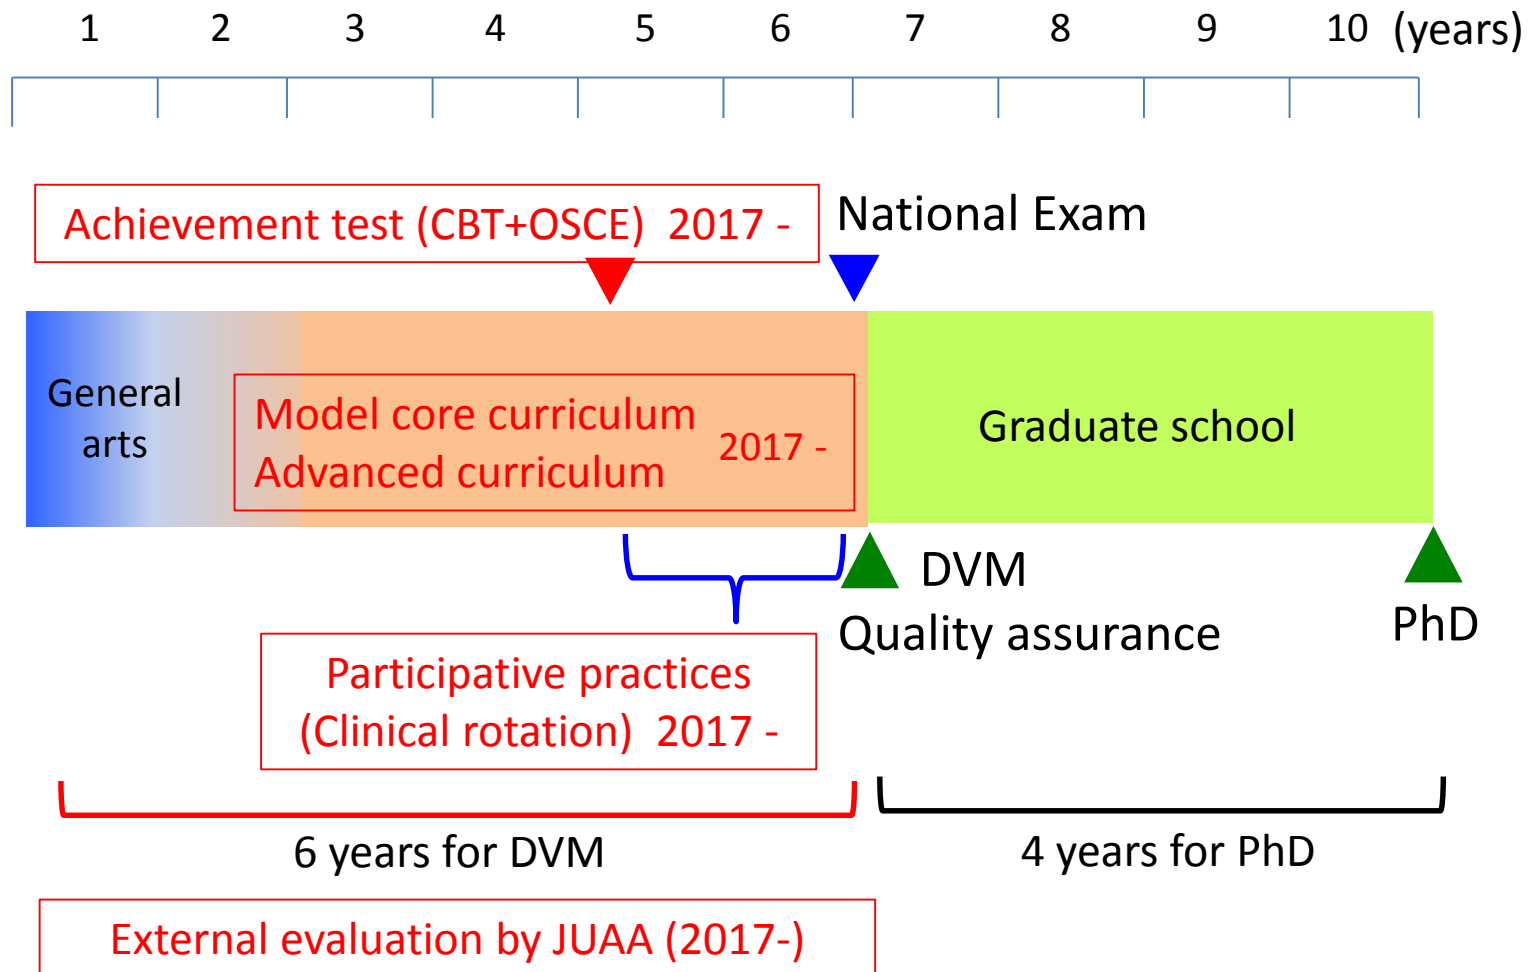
1 2 3 4 5 6 7 8 9 10 (years)

Achievement test (CBT+OSCE) 2017 -

National Exam

General arts

Model core curriculum
Advanced curriculum 2017 -

Graduate school

DVM
Quality assurance

PhD

Participative practices
(Clinical rotation) 2017 -

6 years for DVM

4 years for PhD

External evaluation by JUAA (2017-)